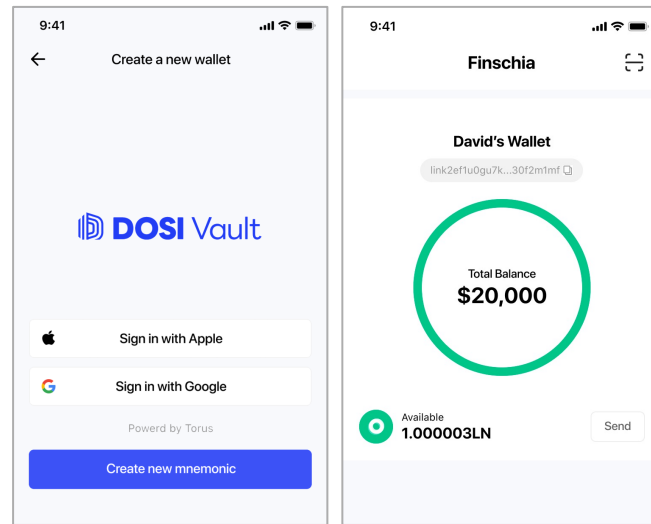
9:41

Create a new wallet

DOSI Vault

Sign in with Apple

Sign in with Google

Powerd by Torus

Create new mnemonic

9:41

Finschia

David's Wallet

link2ef1u0gu7k...30f2m1mf

Total Balance
$20,000

Available
1.000003LN

Send